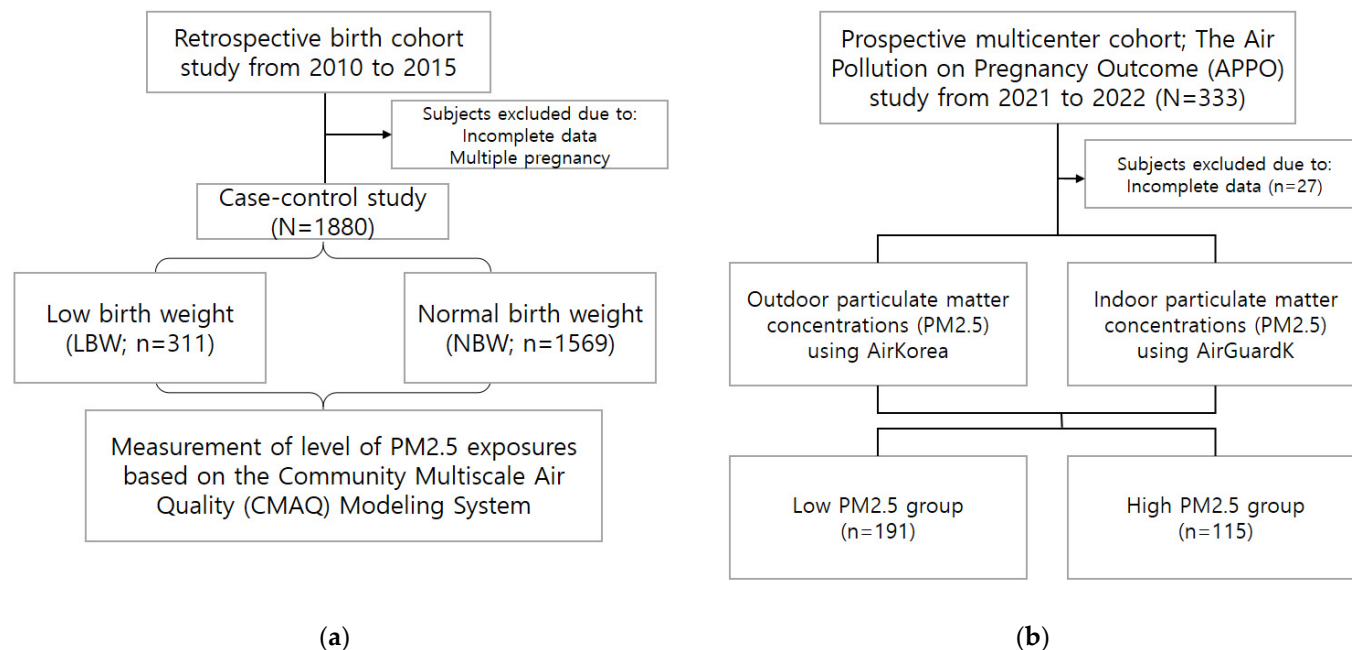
Retrospective birth cohort study from 2010 to 2015

Subjects excluded due to:
Incomplete data
Multiple pregnancy

Case-control study (N=1880)

Low birth weight (LBW; n=311)

Normal birth weight (NBW; n=1569)

Measurement of level of PM2.5 exposures based on the Community Multiscale Air Quality (CMAQ) Modeling System

(a)

Prospective multicenter cohort; The Air Pollution on Pregnancy Outcome (APPO) study from 2021 to 2022 (N=333)

Subjects excluded due to:
Incomplete data (n=27)

Outdoor particulate matter concentrations (PM2.5) using AirKorea

Indoor particulate matter concentrations (PM2.5) using AirGuardK

Low PM2.5 group (n=191)

High PM2.5 group (n=115)

(b)